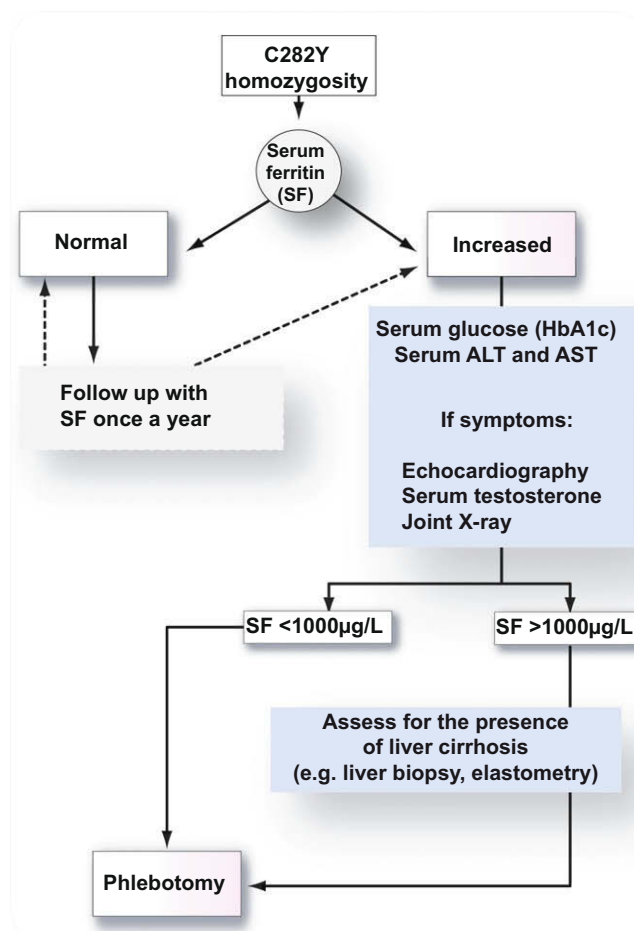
C282Y homozygosity

Serum ferritin (SF)

Normal

Increased

Follow up with SF once a year

Serum glucose (HbA1c)
Serum ALT and AST

If symptoms:

Echocardiography
Serum testosterone
Joint X-ray

SF <1000μg/L

SF >1000μg/L

Assess for the presence of liver cirrhosis (e.g. liver biopsy, elastometry)

Phlebotomy